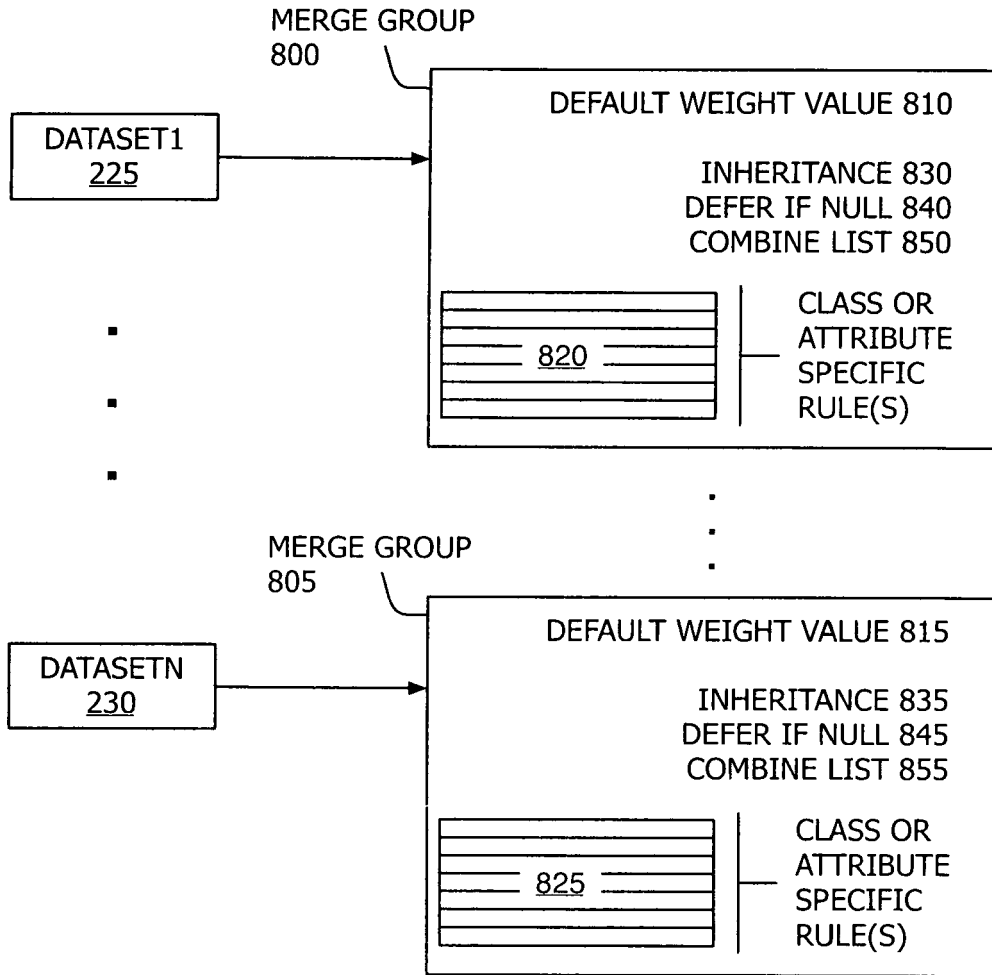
MERGE GROUP 800

DATASET1 225

DEFAULT WEIGHT VALUE 810

INHERITANCE 830
DEFER IF NULL 840
COMBINE LIST 850

820

CLASS OR ATTRIBUTE SPECIFIC RULE(S)

MERGE GROUP 805

DATASETN 230

DEFAULT WEIGHT VALUE 815

INHERITANCE 835
DEFER IF NULL 845
COMBINE LIST 855

825

CLASS OR ATTRIBUTE SPECIFIC RULE(S)